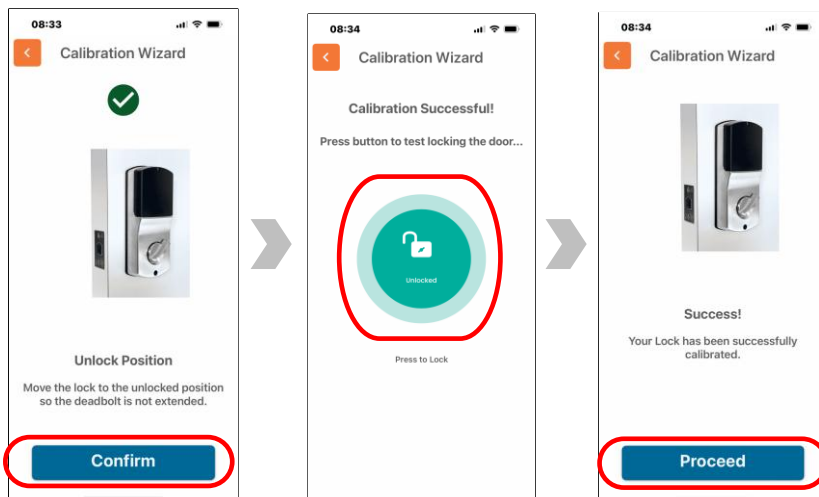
08:33

Calibration Wizard

Unlock Position

Move the lock to the unlocked position so the deadbolt is not extended.

Confirm

08:34

Calibration Wizard

Calibration Successful!

Press button to test locking the door...

Unlocked

Press to Lock

08:34

Calibration Wizard

Success!

Your Lock has been successfully calibrated.

Proceed